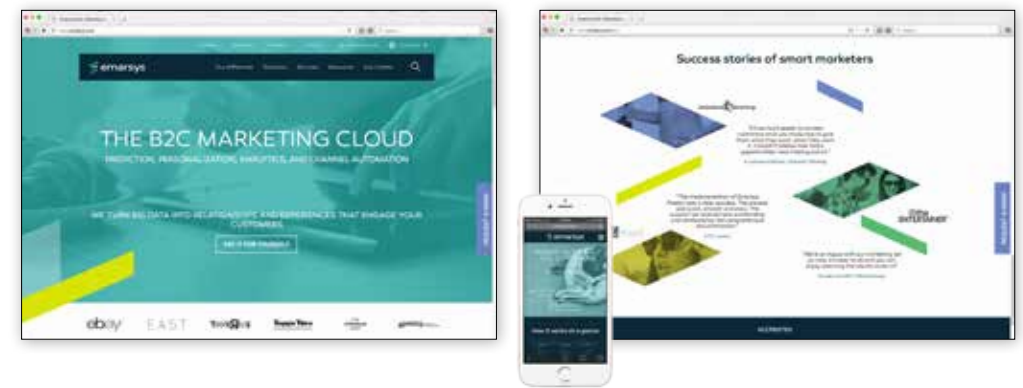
emarsys

THE B2C MARKETING CLOUD

PREDICTION, PERSONALIZATION, ANALYTICS, AND CHANNEL AUTOMATION

WE TURN BIG DATA INTO RELATIONSHIPS AND EXPERIENCES THAT ENGAGE YOUR CUSTOMERS.

SEE IT FOR YOURSELF

REQUEST A DEMO

ebay EAST

Success stories of smart marketers

REQUEST A DEMO

emarsys

How it works in a glance

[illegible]